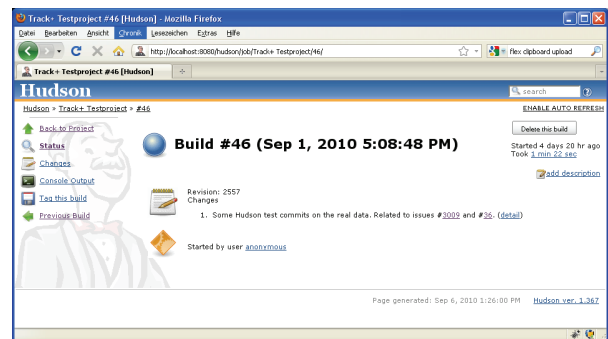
Track+ Testproject #46 [Hudson] - Mozilla Firefox

Datei Bearbeiten Ansicht Chronik Lesezeichen Extras Hilfe

http://localhost:8080/hudson/job/Track+ Testproject/46/

flex clipboard upload

Track+ Testproject #46 [Hudson]

Hudson

search

Hudson » Track+ Testproject » #46

ENABLE AUTO REFRESH

Back to Project

Status

Changes

Console Output

Tag this build

Previous Build

Build #46 (Sep 1, 2010 5:08:48 PM)

Delete this build

Started 4 days 20 hr ago
Took 1 min 22 sec

add description

Revision: 2557
Changes

1. Some Hudson test commits on the real data. Related to issues #3089 and #36. (detail)

Started by user anonymous

Page generated: Sep 6, 2010 1:26:00 PM Hudson ver. 1.367